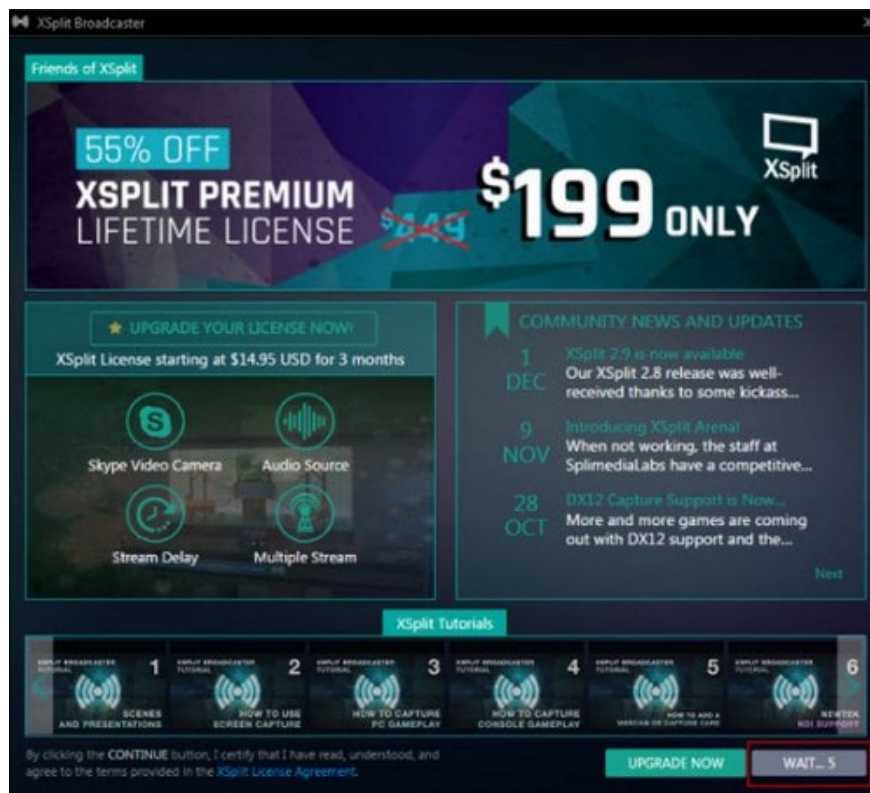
XSplit Broadcaster

Friends of XSplit

55% OFF
XSPLIT PREMIUM
LIFETIME LICENSE
$449
$199 ONLY
XSplit

UPGRADE YOUR LICENSE NOW!
XSplit License starting at $14.95 USD for 3 months

Skype Video Camera
Audio Source
Stream Delay
Multiple Stream

COMMUNITY NEWS AND UPDATES

1 DEC
XSplit 2.9 is now available
Our XSplit 2.8 release was well-received thanks to some kickass...

9 NOV
Introducing XSplit Arena!
When not working, the staff at SplimediaLabs have a competitive...

28 OCT
DX12 Capture Support is Now...
More and more games are coming out with DX12 support and the...

Next

XSplit Tutorials

XSPLIT BROADCASTER TUTORIAL 1 SCENES AND PRESENTATIONS
XSPLIT BROADCASTER TUTORIAL 2 HOW TO USE SCREEN CAPTURE
XSPLIT BROADCASTER TUTORIAL 3 HOW TO CAPTURE PC GAMEPLAY
XSPLIT BROADCASTER TUTORIAL 4 HOW TO CAPTURE CONSOLE GAMEPLAY
XSPLIT BROADCASTER TUTORIAL 5 HOW TO ADD A WEBCAM OR CAPTURE CARD
XSPLIT BROADCASTER TUTORIAL 6 NEWTEK NDI SUPPORT

By clicking the CONTINUE button, I certify that I have read, understood, and agree to the terms provided in the XSplit License Agreement.

UPGRADE NOW
WAIT... 5